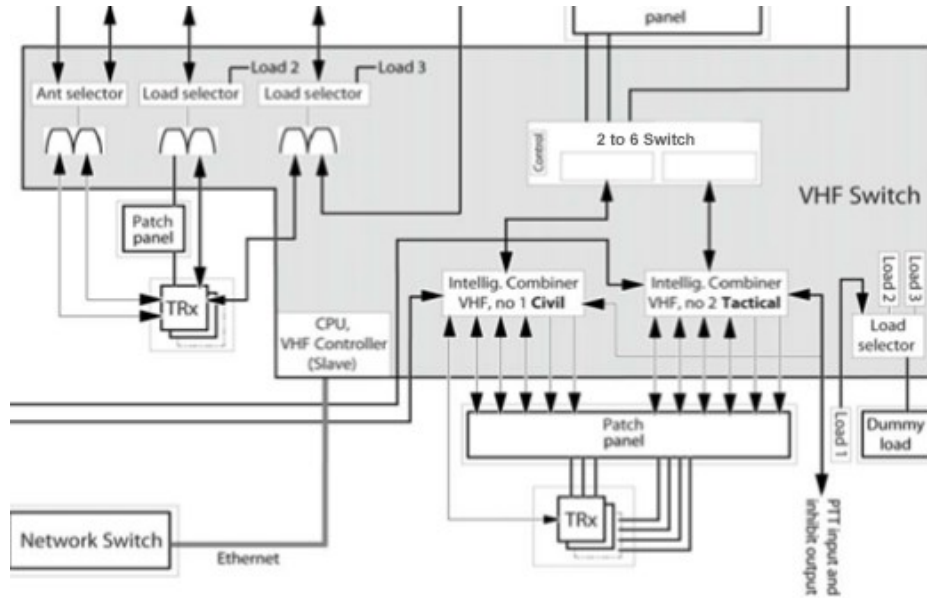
panel

Load 2
Load 3

Ant selector
Load selector
Load selector

Control
2 to 6 Switch

VHF Switch

Patch panel

Load 2
Load 3

Intellig. Combiner VHF, no 1 **Civil**
Intellig. Combiner VHF, no 2 **Tactical**

TRx

CPU, VHF Controller (Slave)

Load selector

Patch panel

Load 1

Dummy load

TRx

PTT input and inhibit output

Network Switch

Ethernet